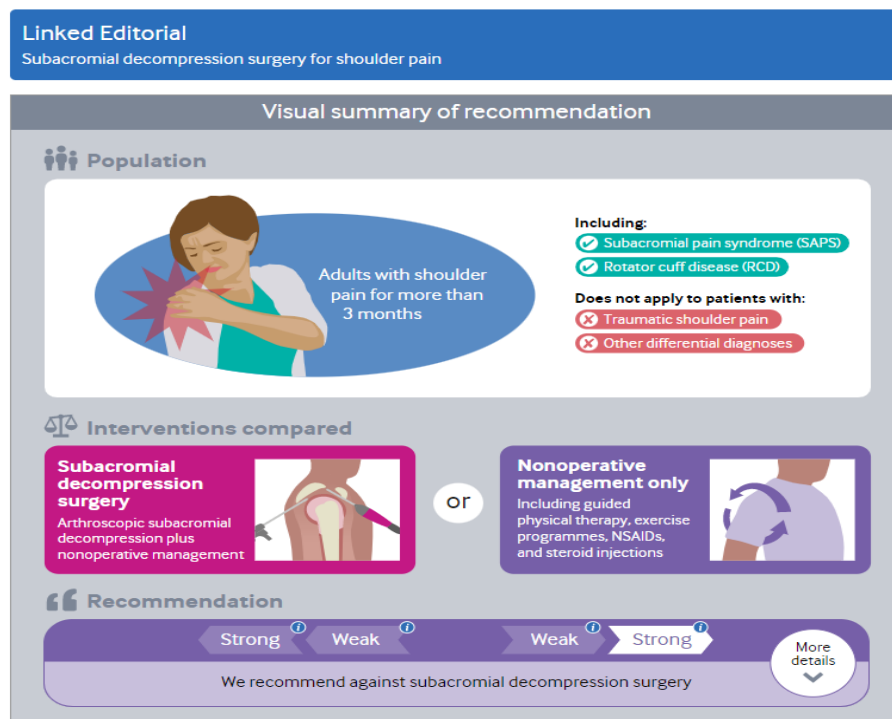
Linked Editorial

Subacromial decompression surgery for shoulder pain

Visual summary of recommendation

Population

Adults with shoulder pain for more than 3 months

Including:

Subacromial pain syndrome (SAPS)

Rotator cuff disease (RCD)

Does not apply to patients with:

Traumatic shoulder pain

Other differential diagnoses

Interventions compared

Subacromial decompression surgery

Arthroscopic subacromial decompression plus nonoperative management

or

Nonoperative management only

Including guided physical therapy, exercise programmes, NSAIDs, and steroid injections

Recommendation

Strong i

Weak i

Weak i

Strong i

More details

We recommend against subacromial decompression surgery